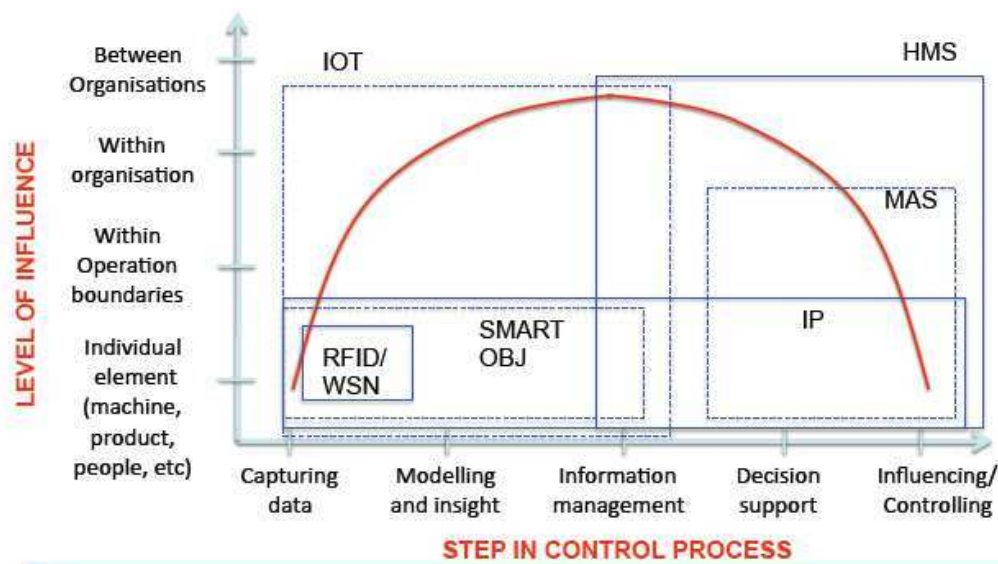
LEVEL OF INFLUENCE

Between Organisations

Within organisation

Within Operation boundaries

Individual element (machine, product, people, etc)

IOT

HMS

MAS

SMART OBJ

RFID/ WSN

IP

Capturing data

Modelling and insight

Information management

Decision support

Influencing/ Controlling

STEP IN CONTROL PROCESS